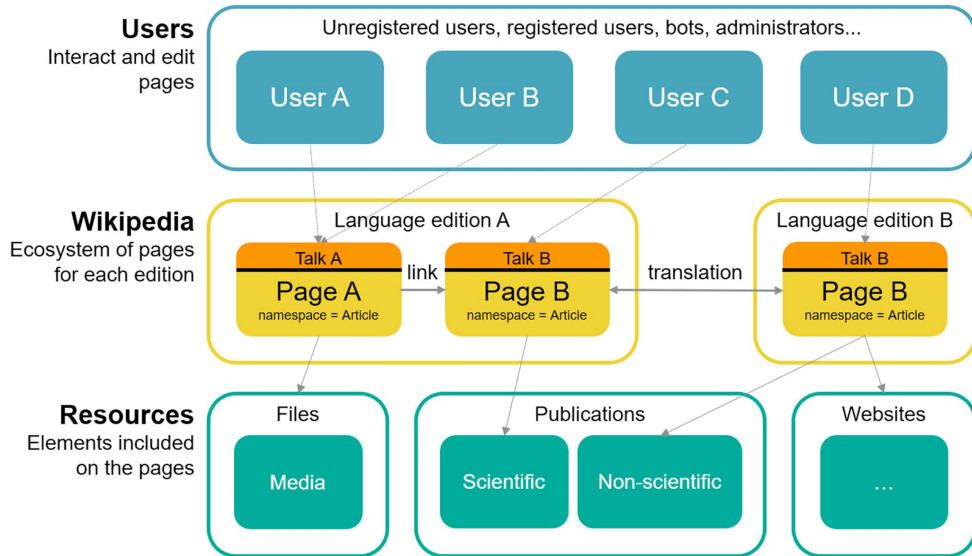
Users
Interact and edit pages

Unregistered users, registered users, bots, administrators...

User A

User B

User C

User D

Wikipedia
Ecosystem of pages for each edition

Language edition A

Talk A
Page A
namespace = Article

link

Talk B
Page B
namespace = Article

translation

Language edition B

Talk B
Page B
namespace = Article

Resources
Elements included on the pages

Files

Media

Publications

Scientific

Non-scientific

Websites

...